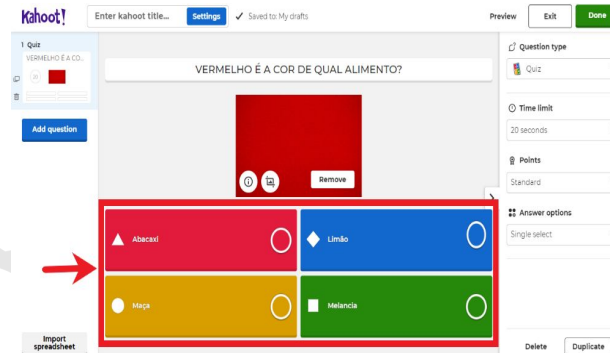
Kahoot!
Enter kahoot title...
Settings
Saved to: My drafts
Preview
Exit
Done

1 Quiz
VERMELHO É A CO...
Add question

VERMELHO É A COR DE QUAL ALIMENTO?

Remove

Abacaxi
Limão
Maça
Melancia

Import spreadsheet

Question type
Quiz
Time limit
20 seconds
Points
Standard
Answer options
Single select

Delete
Duplicate